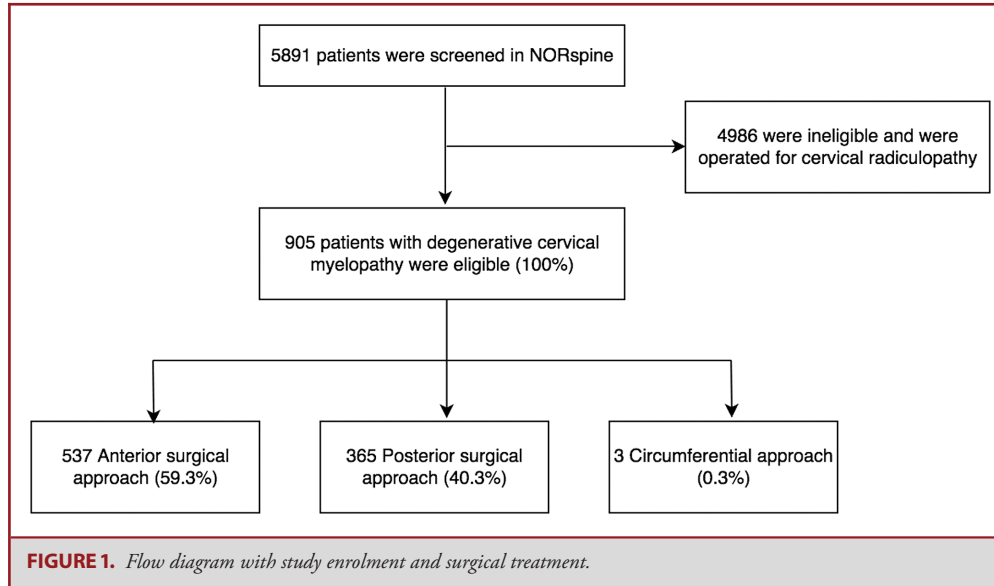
5891 patients were screened in NORspine

4986 were ineligible and were operated for cervical radiculopathy

905 patients with degenerative cervical myelopathy were eligible (100%)

537 Anterior surgical approach (59.3%)

365 Posterior surgical approach (40.3%)

3 Circumferential approach (0.3%)

FIGURE 1. Flow diagram with study enrolment and surgical treatment.